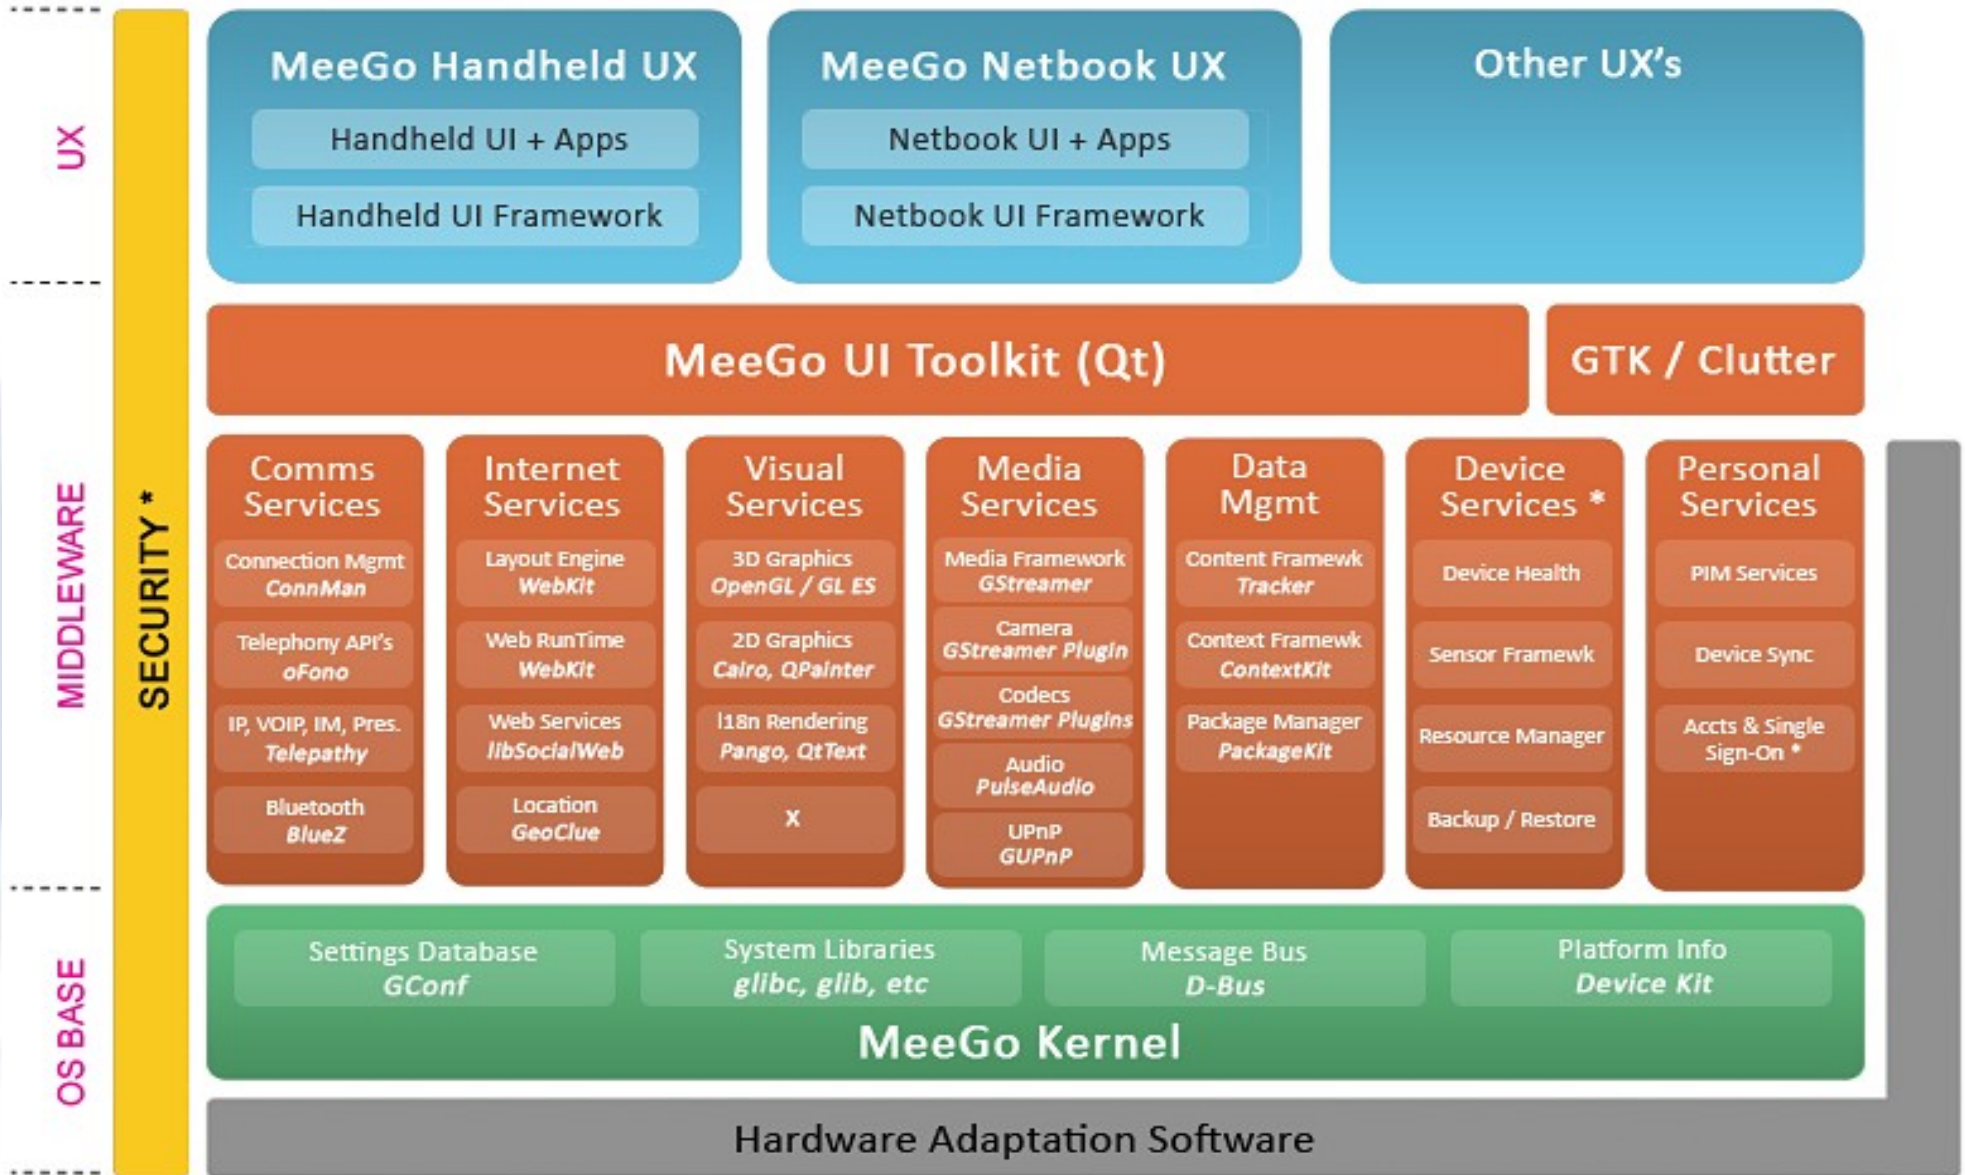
UX

MIDDLEWARE

OS BASE

SECURITY *

MeeGo Handheld UX
Handheld UI + Apps
Handheld UI Framework

MeeGo Netbook UX
Netbook UI + Apps
Netbook UI Framework

Other UX's

MeeGo UI Toolkit (Qt)

GTK / Clutter

Comms Services
Connection Mgmt *ConnMan*
Telephony API's *oFono*
IP, VOIP, IM, Pres. *Telepathy*
Bluetooth *BlueZ*

Internet Services
Layout Engine *WebKit*
Web RunTime *WebKit*
Web Services *libSocialWeb*
Location *GeoClue*

Visual Services
3D Graphics *OpenGL / GL ES*
2D Graphics *Cairo, QPainter*
I18n Rendering *Pango, QtText*
X

Media Services
Media Framework *GStreamer*
Camera *GStreamer Plugin*
Codecs *GStreamer Plugins*
Audio *PulseAudio*
UPnP *GUPnP*

Data Mgmt
Content Framewk *Tracker*
Context Framewk *ContextKit*
Package Manager *PackageKit*

Device Services *
Device Health
Sensor Framewk
Resource Manager
Backup / Restore

Personal Services
PIM Services
Device Sync
Accts & Single Sign-On *

Settings Database *GConf*
System Libraries *glibc, glib, etc*
Message Bus *D-Bus*
Platform Info *Device Kit*

MeeGo Kernel

Hardware Adaptation Software